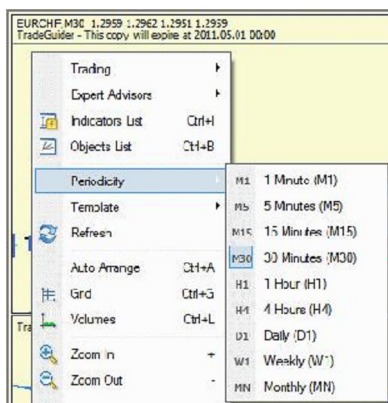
EURCHF,M30 1.2959 1.2962 1.2951 1.2959
TradeGuider - This copy will expire at 2011.05.01 00:00

Trading
Expert Advisors
Indicators List Ctrl+I
Objects List Ctrl+B
Periodicity
Template
Refresh
Auto Arrange Ctrl+A
Grid Ctrl+G
Volumes Ctrl+L
Zoom In +
Zoom Out -

M1 1 Minute (M1)
M5 5 Minutes (M5)
M15 15 Minutes (M15)
M30 30 Minutes (M30)
H1 1 Hour (H1)
H4 4 Hours (H4)
D1 Daily (D1)
W1 Weekly (W1)
MN Monthly (MN)

Tra